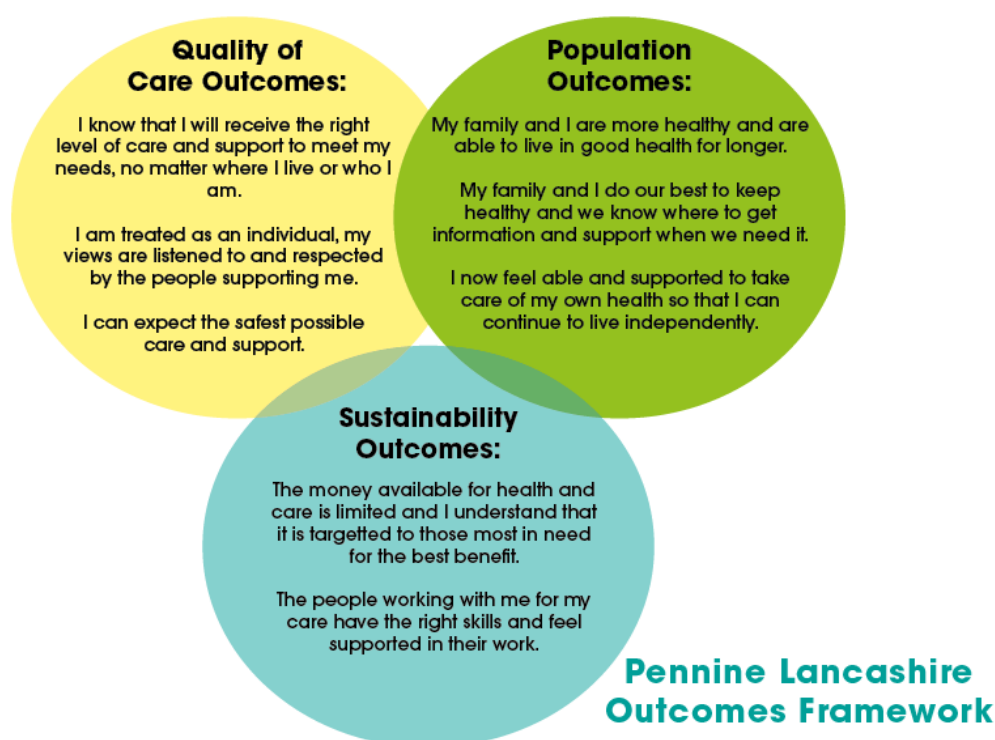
Quality of Care Outcomes:

I know that I will receive the right level of care and support to meet my needs, no matter where I live or who I am.

I am treated as an individual, my views are listened to and respected by the people supporting me.

I can expect the safest possible care and support.

Population Outcomes:

My family and I are more healthy and are able to live in good health for longer.

My family and I do our best to keep healthy and we know where to get information and support when we need it.

I now feel able and supported to take care of my own health so that I can continue to live independently.

Sustainability Outcomes:

The money available for health and care is limited and I understand that it is targetted to those most in need for the best benefit.

The people working with me for my care have the right skills and feel supported in their work.

Pennine Lancashire Outcomes Framework